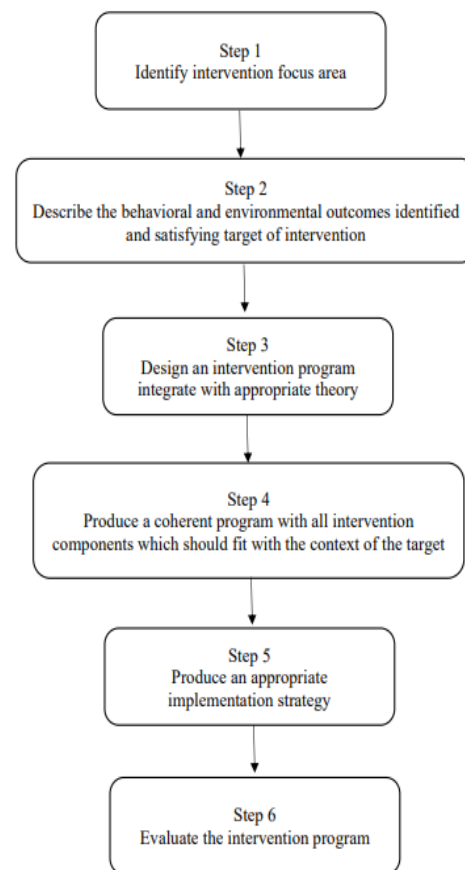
Step 1
Identify intervention focus area

Step 2
Describe the behavioral and environmental outcomes identified and satisfying target of intervention

Step 3
Design an intervention program integrate with appropriate theory

Step 4
Produce a coherent program with all intervention components which should fit with the context of the target

Step 5
Produce an appropriate implementation strategy

Step 6
Evaluate the intervention program